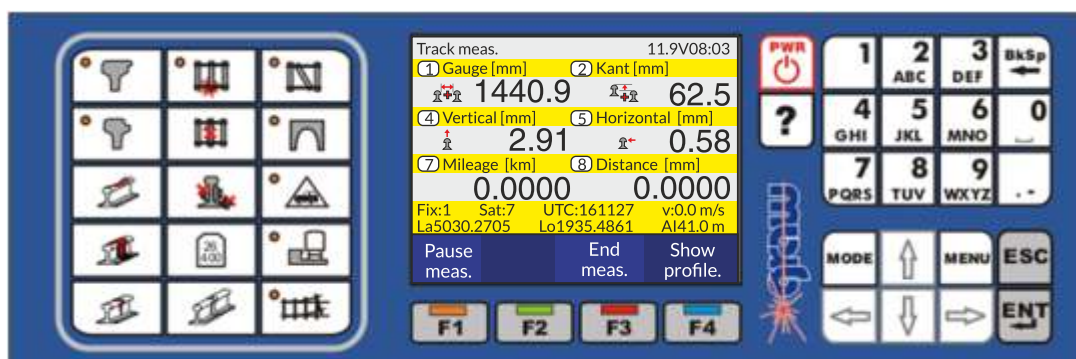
Track meas.
11.9V08:03

1 Gauge [mm]
2 Kant [mm]
1440.9
62.5

4 Vertical [mm]
5 Horizontal [mm]
2.91
0.58

7 Mileage [km]
8 Distance [mm]
0.0000
0.0000

Fix:1 Sat:7 UTC:161127 v:0.0 m/s
La5030.2705 Lo1935.4861 Al41.0 m

Pause meas.
End meas.
Show profile.

F1
F2
F3
F4

26
400

PWR

?

1
2 ABC
3 DEF
BkSp
4 GHI
5 JKL
6 MNO
0
7 PQRS
8 TUV
9 WXYZ
. -

MODE
MENU
ESC
ENT